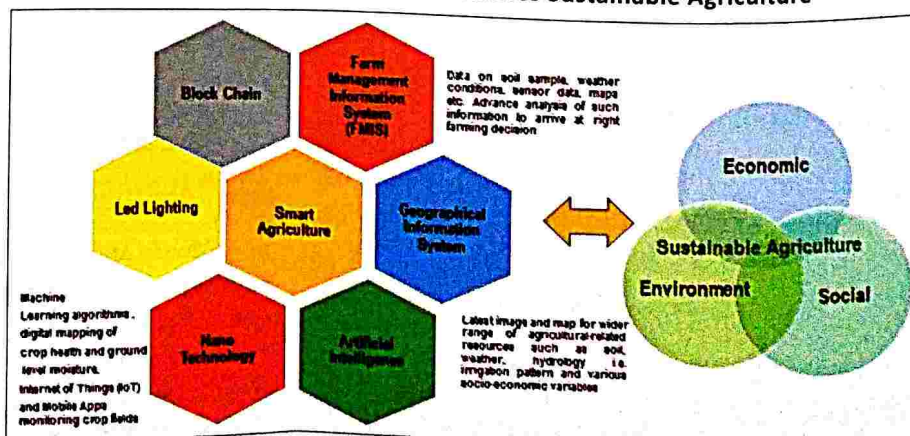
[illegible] Sustainable Agriculture

Block Chain

Farm Management Information System (FMIS)

Data on soil sample, weather conditions, sensor data, maps etc. Advance analysis of such information to arrive at right farming decision

Led Lighting

Smart Agriculture

Geographical Information System

Machine Learning algorithms, digital mapping of crop health and ground level moisture. Internet of Things (IoT) and Mobile Apps monitoring crop fields

Nano Technology

Artificial Intelligence

Latest image and map for wider range of agricultural-related resources such as soil, weather, hydrology i.e. irrigation pattern and various socio-economic variables

Economic

Sustainable Agriculture

Environment

Social